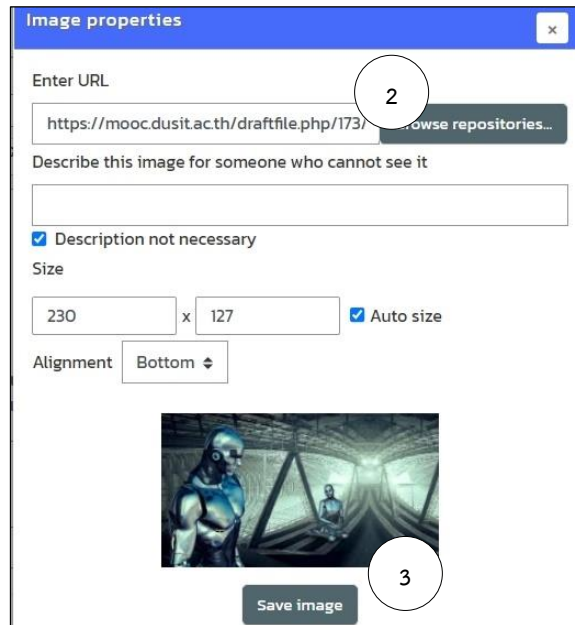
Image properties

×

Enter URL

https://mooc.dusit.ac.th/draftfile.php/173/

2

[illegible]owse repositories...

Describe this image for someone who cannot see it

Description not necessary

Size

230 x 127

Auto size

Alignment Bottom

3

Save image